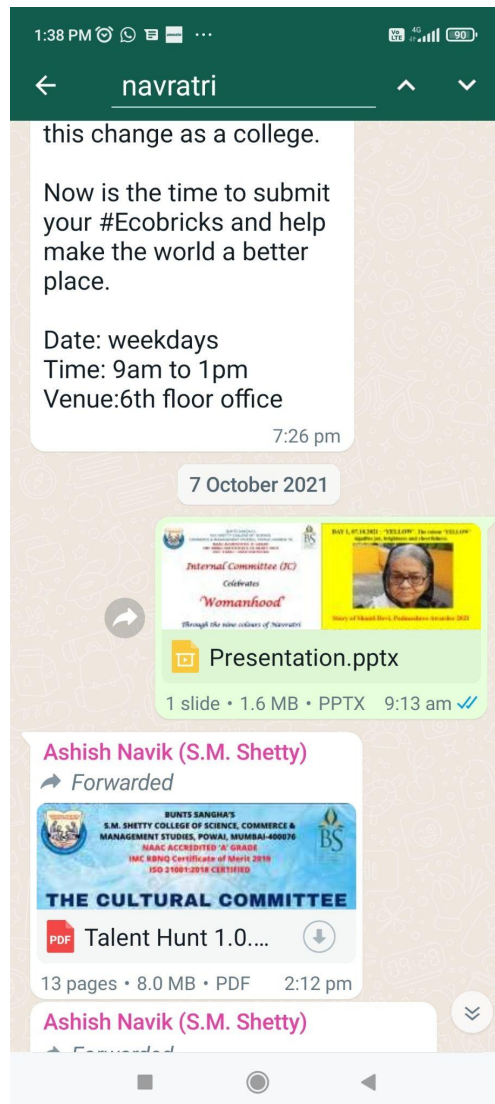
1:38 PM 4G 90

navratri

this change as a college.

Now is the time to submit your #Ecobricks and help make the world a better place.

Date: weekdays
Time: 9am to 1pm
Venue:6th floor office

7:26 pm

7 October 2021

Internal Committee (IC)
Celebrates
Womanhood
Through the nine colours of Navratri

BS

DAY 1, 07.10.2021 "YELLOW" The colour 'YELLOW'

Presentation.pptx

1 slide • 1.6 MB • PPTX 9:13 am

Ashish Navik (S.M. Shetty)

Forwarded

BUNTS SANGHA'S
S.M. SHETTY COLLEGE OF SCIENCE, COMMERCE & MANAGEMENT STUDIES, POWAI, MUMBAI-400076
NAAC ACCREDITED 'A' GRADE
IMC RBNQ Certificate of Merit 2019
ISO 21001:2018 CERTIFIED
BS
THE CULTURAL COMMITTEE

PDF Talent Hunt 1.0....

13 pages • 8.0 MB • PDF 2:12 pm

Ashish Navik (S.M. Shetty)

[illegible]